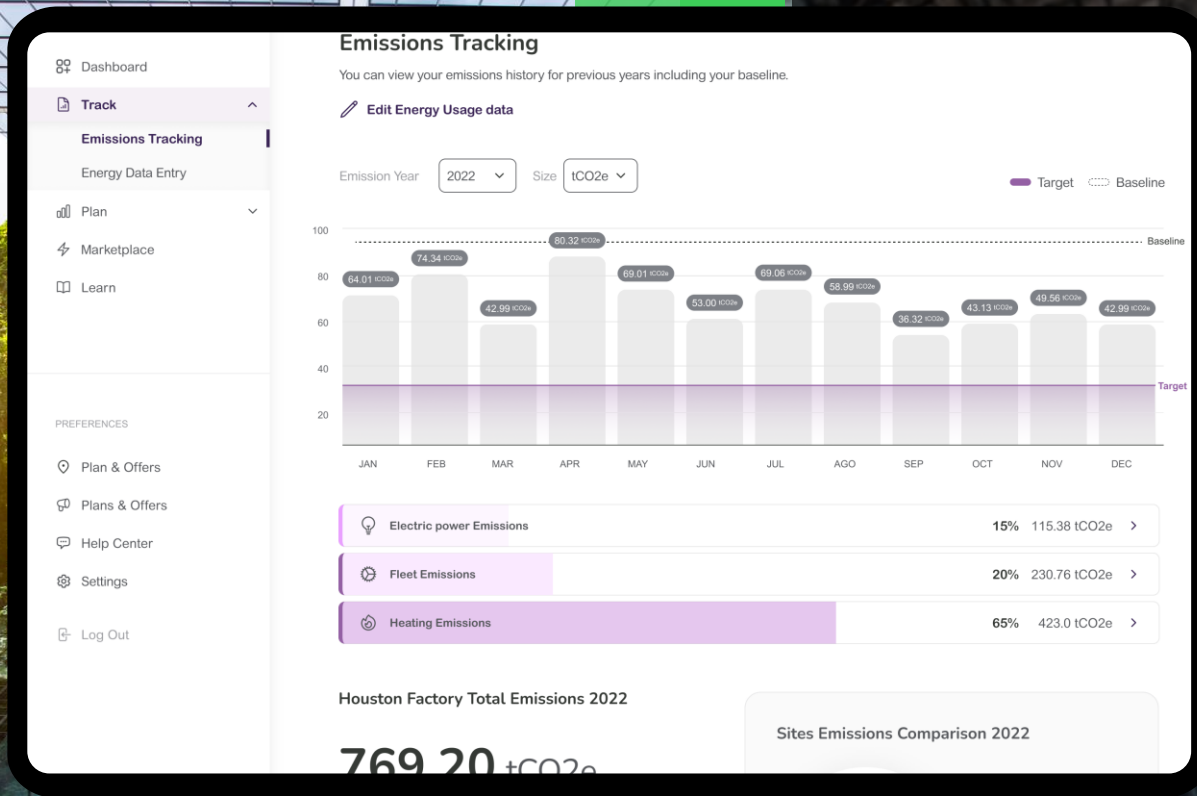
Dashboard
Track
Emissions Tracking
Energy Data Entry
Plan
Marketplace
Learn

PREFERENCES
Plan & Offers
Plans & Offers
Help Center
Settings
Log Out

Emissions Tracking
You can view your emissions history for previous years including your baseline.
Edit Energy Usage data

Emission Year 2022 Size tCO2e
Target Baseline

100
80
60
40
20
Baseline
Target

| JAN | FEB | MAR | APR | MAY | JUN | JUL | AGO | SEP | OCT | NOV | DEC |
|---|---|---|---|---|---|---|---|---|---|---|---|
| 64.01 tCO2e | 74.34 tCO2e | 42.99 tCO2e | 80.32 tCO2e | 69.01 tCO2e | 53.00 tCO2e | 69.06 tCO2e | 58.99 tCO2e | 36.32 tCO2e | 43.13 tCO2e | 49.56 tCO2e | 42.99 tCO2e |

Electric power Emissions 15% 115.38 tCO2e
Fleet Emissions 20% 230.76 tCO2e
Heating Emissions 65% 423.0 tCO2e

Houston Factory Total Emissions 2022
769.20 tCO2e

Sites Emissions Comparison 2022